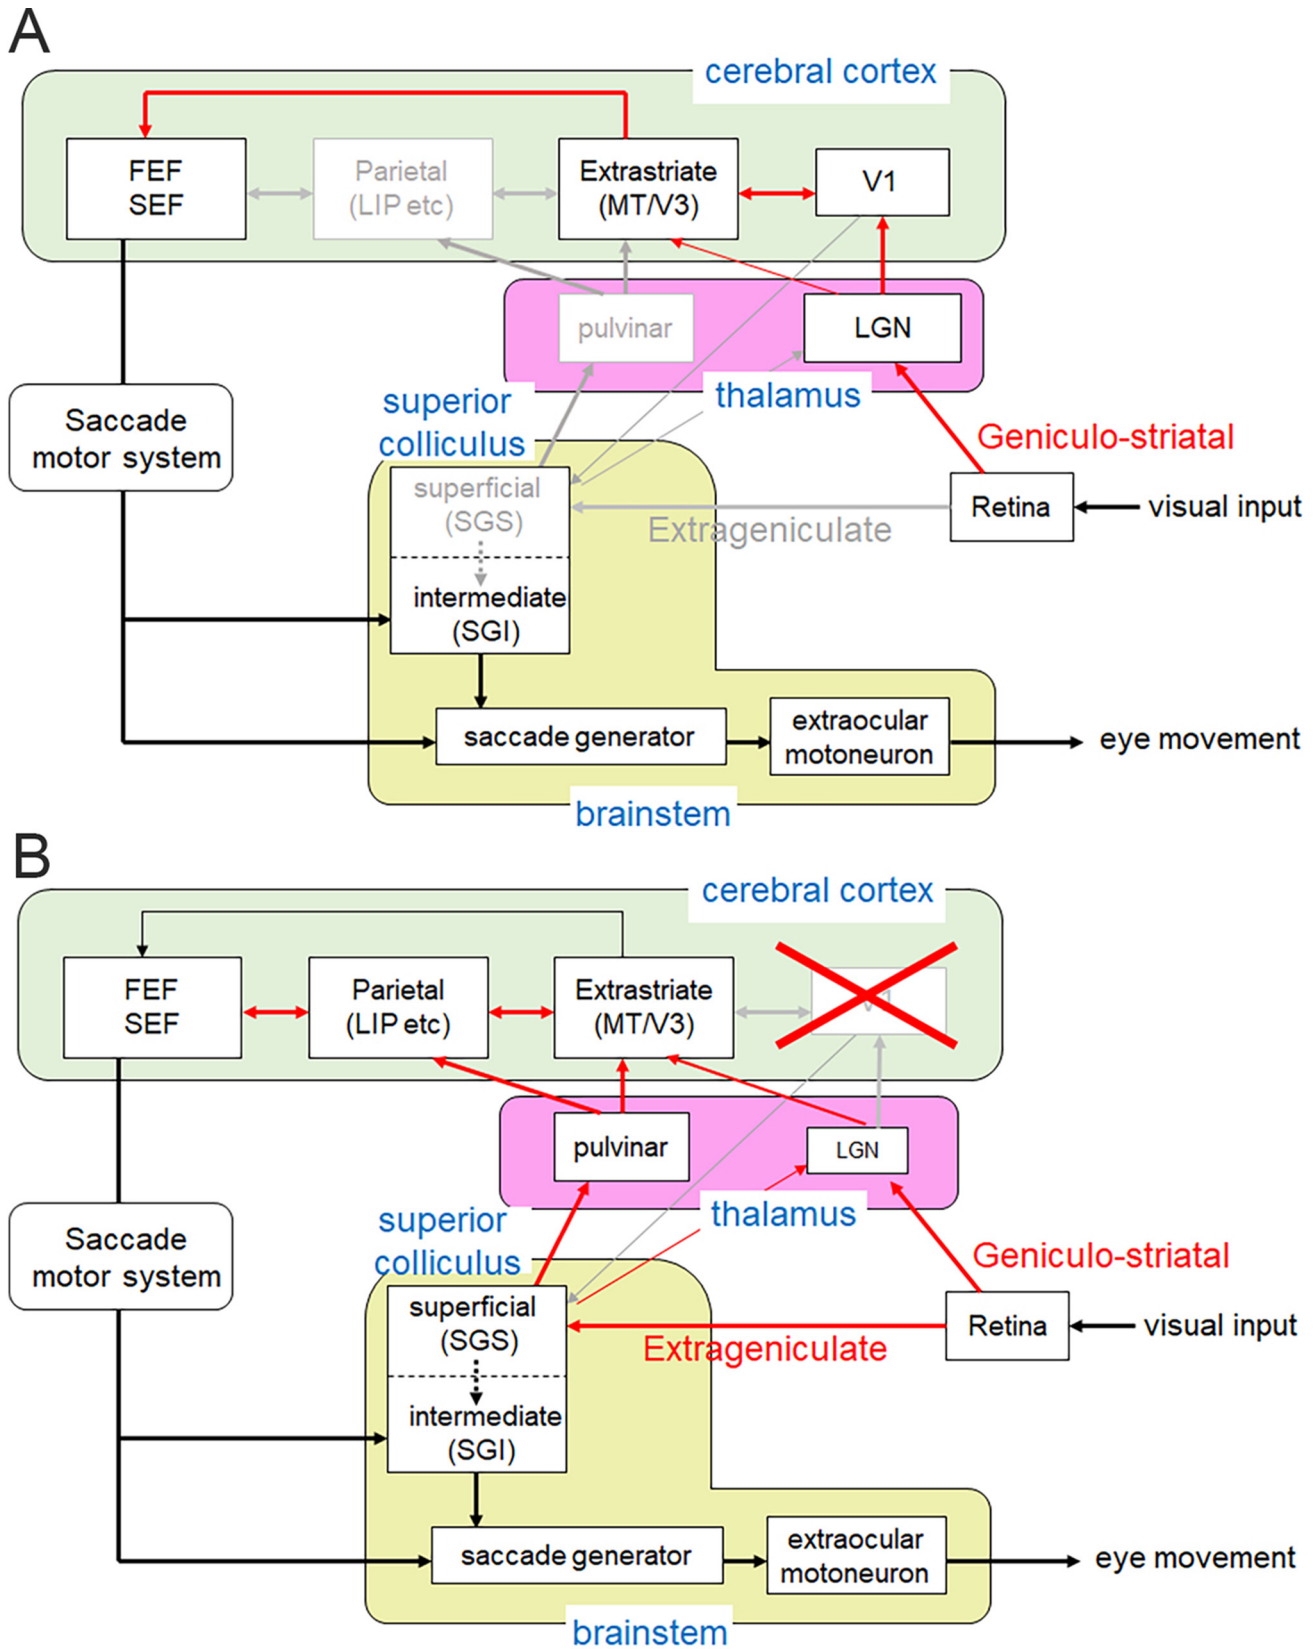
A

cerebral cortex

FEF
SEF

Parietal
(LIP etc)

Extrastriate
(MT/V3)

V1

pulvinar

LGN

thalamus

superior
colliculus

Saccade
motor system

Geniculo-striatal

superficial
(SGS)

Retina

visual input

Extrageniculate

intermediate
(SGI)

saccade generator

extraocular
motoneuron

eye movement

brainstem

B

cerebral cortex

FEF
SEF

Parietal
(LIP etc)

Extrastriate
(MT/V3)

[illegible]

pulvinar

LGN

thalamus

superior
colliculus

Saccade
motor system

Geniculo-striatal

superficial
(SGS)

Retina

visual input

Extrageniculate

intermediate
(SGI)

saccade generator

extraocular
motoneuron

eye movement

brainstem